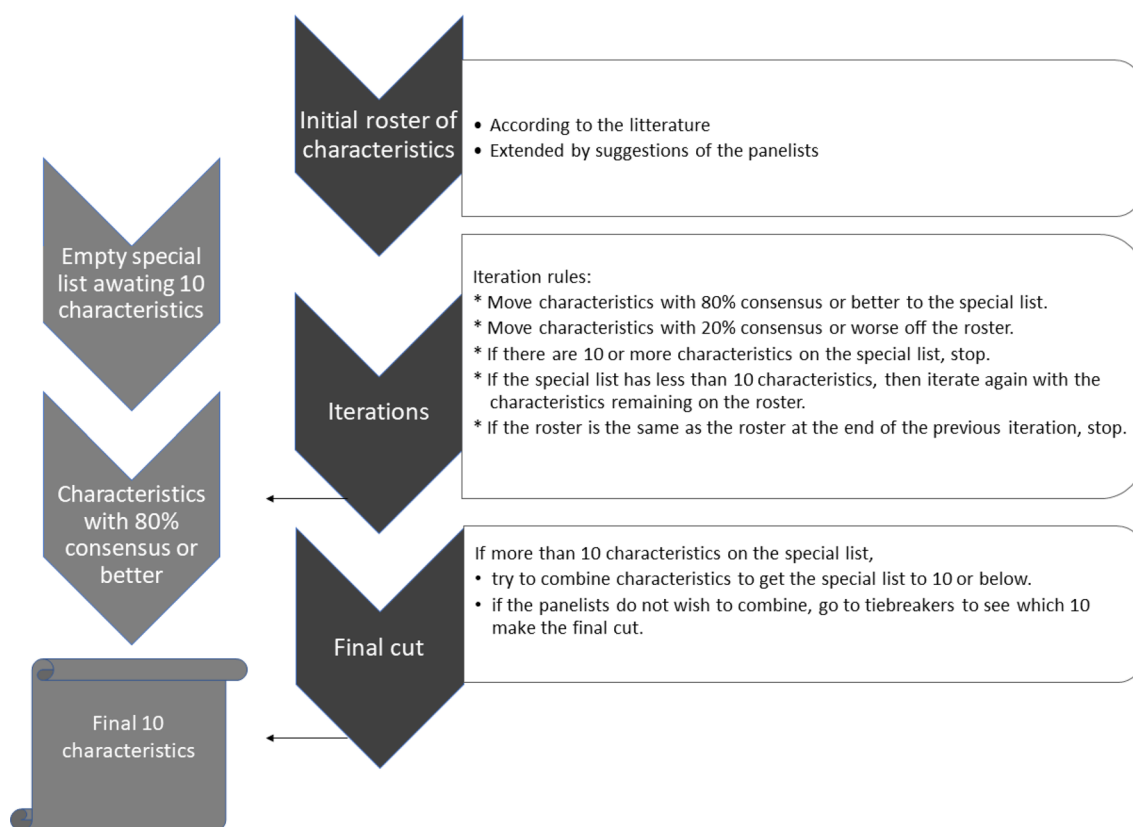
Initial roster of characteristics

• According to the litterature
• Extended by suggestions of the panelists

Iterations

Iteration rules:
* Move characteristics with 80% consensus or better to the special list.
* Move characteristics with 20% consensus or worse off the roster.
* If there are 10 or more characteristics on the special list, stop.
* If the special list has less than 10 characteristics, then iterate again with the characteristics remaining on the roster.
* If the roster is the same as the roster at the end of the previous iteration, stop.

Final cut

If more than 10 characteristics on the special list,
• try to combine characteristics to get the special list to 10 or below.
• if the panelists do not wish to combine, go to tiebreakers to see which 10 make the final cut.

Empty special list awating 10 characteristics

Characteristics with 80% consensus or better

Final 10 characteristics